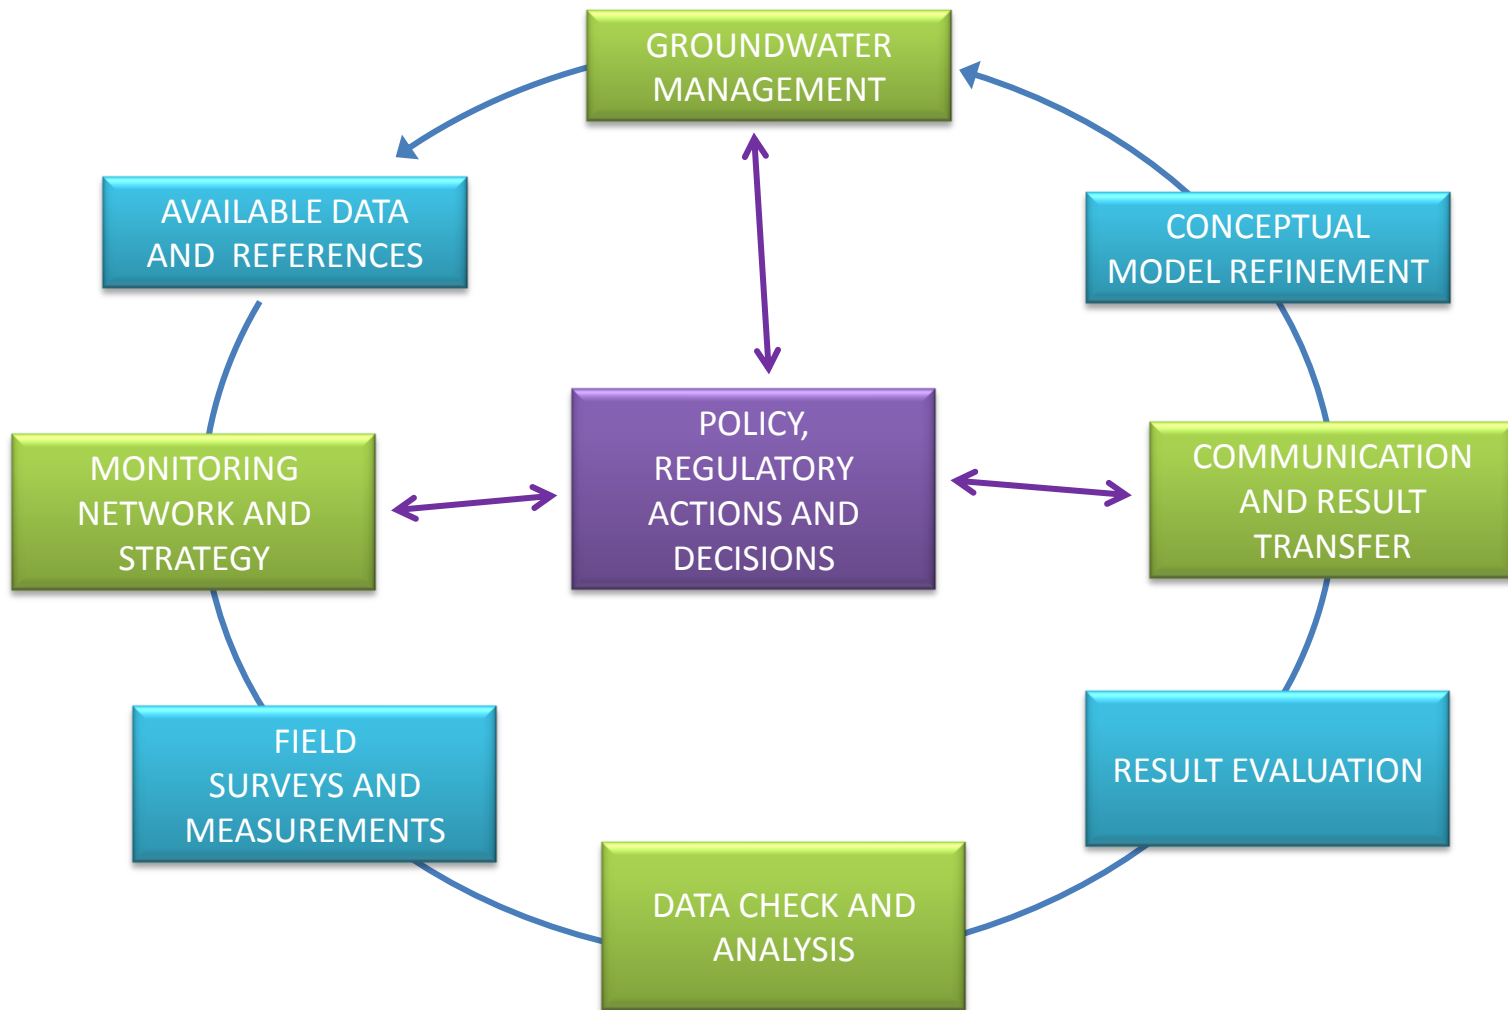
GROUNDWATER MANAGEMENT

AVAILABLE DATA AND REFERENCES

CONCEPTUAL MODEL REFINEMENT

MONITORING NETWORK AND STRATEGY

POLICY, REGULATORY ACTIONS AND DECISIONS

COMMUNICATION AND RESULT TRANSFER

FIELD SURVEYS AND MEASUREMENTS

RESULT EVALUATION

DATA CHECK AND ANALYSIS